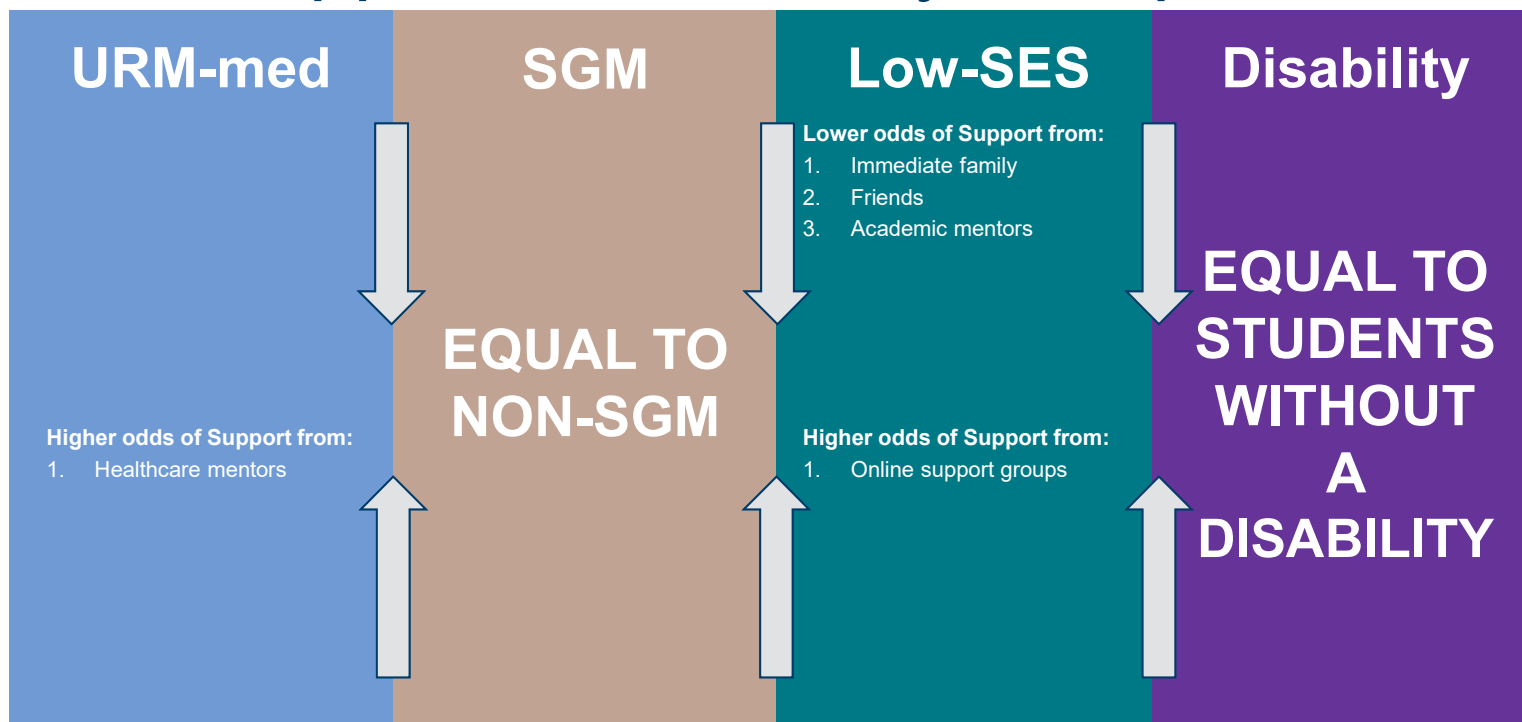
URM-med

Higher odds of Support from:
1. Healthcare mentors

SGM

EQUAL TO NON-SGM

Low-SES

Lower odds of Support from:
1. Immediate family
2. Friends
3. Academic mentors

Higher odds of Support from:
1. Online support groups

Disability

EQUAL TO STUDENTS WITHOUT A DISABILITY